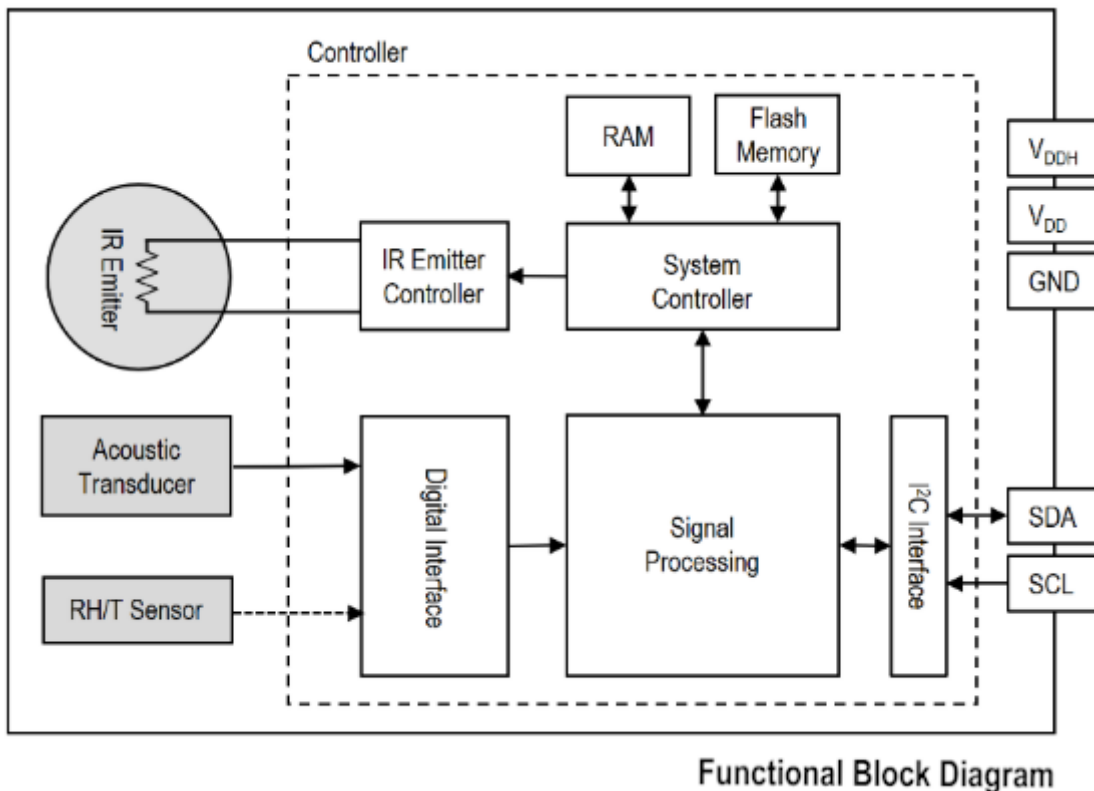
Controller

RAM

Flash Memory

$V_{DDH}$

$V_{DD}$

GND

IR Emitter

IR Emitter Controller

System Controller

Acoustic Transducer

Digital Interface

Signal Processing

$I^2C$ Interface

SDA

SCL

RH/T Sensor

Functional Block Diagram